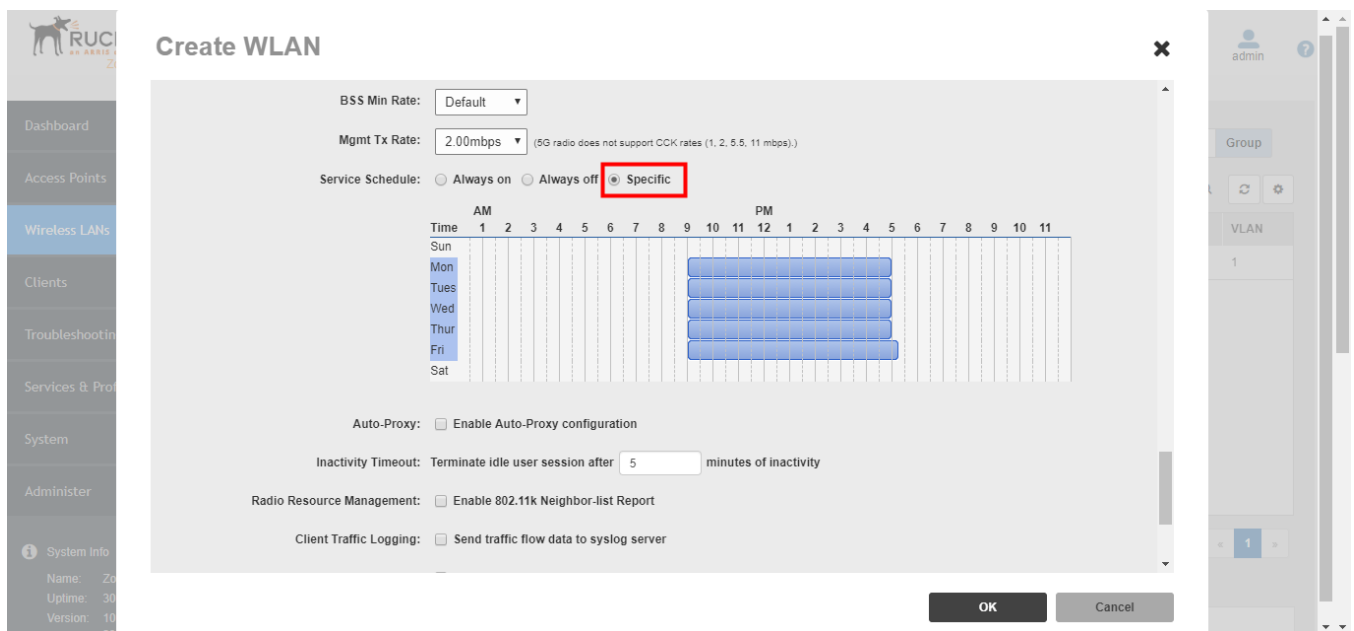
RUCK
Create WLAN
admin
Dashboard
Access Points
Wireless LANs
Clients
Troubleshootin
Services & Prof
System
Administer
System Info
Name: Zo
Uptime: 30
Version: 10
Group
VLAN
1
1
BSS Min Rate: Default
Mgmt Tx Rate: 2.00mbps (5G radio does not support CCK rates (1, 2, 5.5, 11 mbps).)
Service Schedule: Always on Always off Specific

| | AM | | | | | | | | | | | PM | | | | | | | | | | | |
|---|---|---|---|---|---|---|---|---|---|---|---|---|---|---|---|---|---|---|---|---|---|---|---|
| Time | | 1 | 2 | 3 | 4 | 5 | 6 | 7 | 8 | 9 | 10 | 11 | 12 | 1 | 2 | 3 | 4 | 5 | 6 | 7 | 8 | 9 | 10 | 11 |
| Sun |
| Mon |
| Tues |
| Wed |
| Thur |
| Fri |
| Sat |

Auto-Proxy: Enable Auto-Proxy configuration
Inactivity Timeout: Terminate idle user session after 5 minutes of inactivity
Radio Resource Management: Enable 802.11k Neighbor-list Report
Client Traffic Logging: Send traffic flow data to syslog server
OK
Cancel